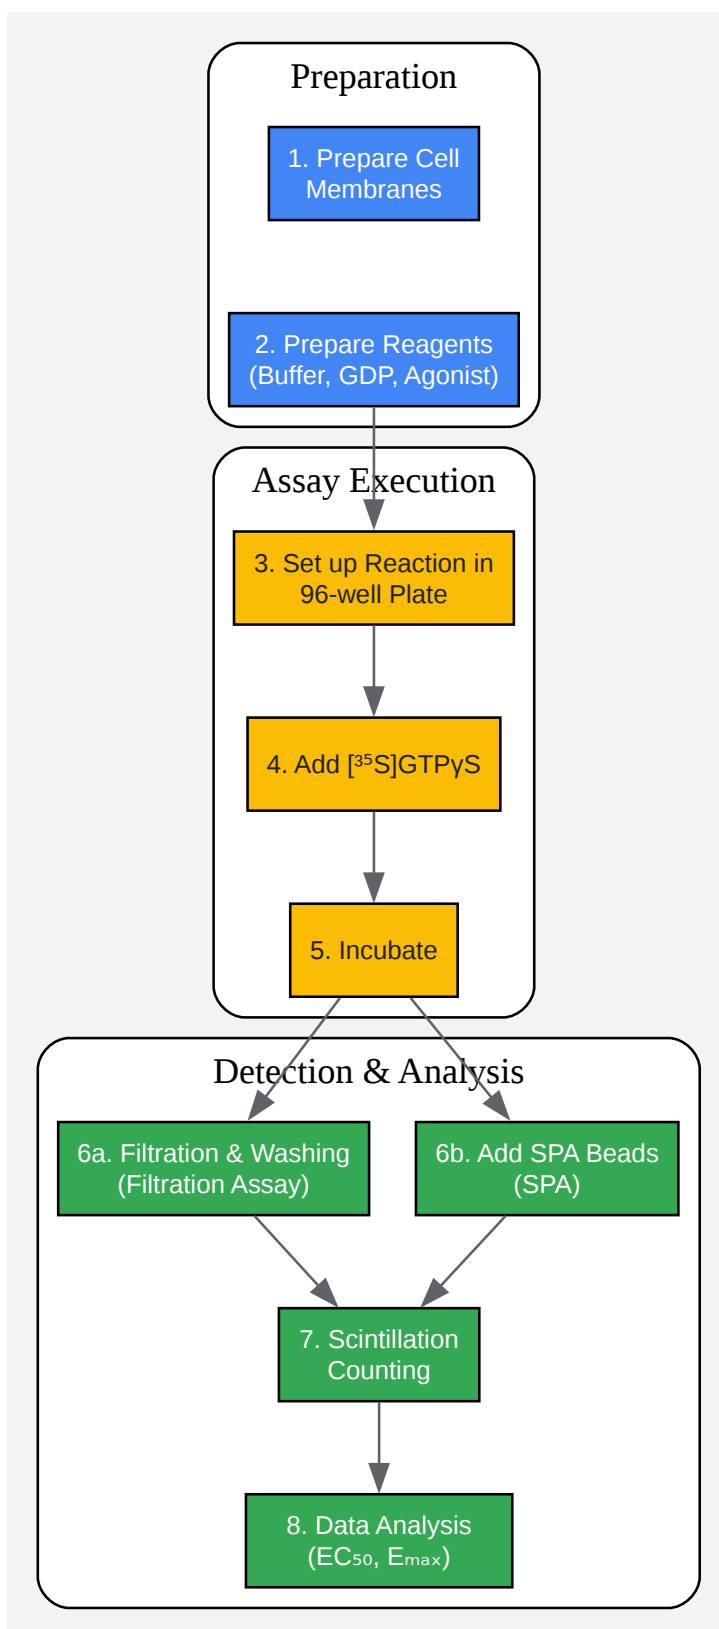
Preparation

1. Prepare Cell Membranes

2. Prepare Reagents (Buffer, GDP, Agonist)

Assay Execution

3. Set up Reaction in 96-well Plate

4. Add [$^{35}$S]GTPγS

5. Incubate

Detection & Analysis

6a. Filtration & Washing (Filtration Assay)

6b. Add SPA Beads (SPA)

7. Scintillation Counting

8. Data Analysis ($EC_{50}$, $E_{max}$)